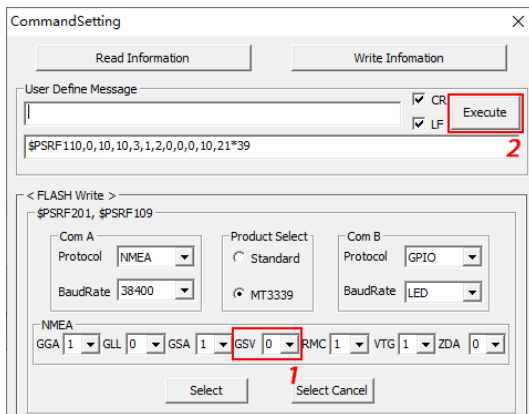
CommandSetting
×
Read Information
Write Infomation
User Define Message
CR
LF
Execute
2
$PSRF110,0,10,10,3,1,2,0,0,0,10,21*39
< FLASH Write >
$PSRF201, $PSRF109
Com A
Protocol NMEA
BaudRate 38400
Product Select
Standard
MT3339
Com B
Protocol GPIO
BaudRate LED
NMEA
GGA 1 GLL 0 GSA 1 GSV 0 RMC 1 VTG 1 ZDA 0
1
Select
Select Cancel